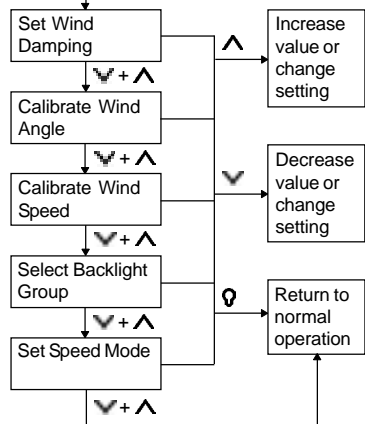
Set Wind Damping

∨ + ∧

Calibrate Wind Angle

∨ + ∧

Calibrate Wind Speed

∨ + ∧

Select Backlight Group

∨ + ∧

Set Speed Mode

∨ + ∧

∧

Increase value or change setting

∨

Decrease value or change setting

Return to normal operation